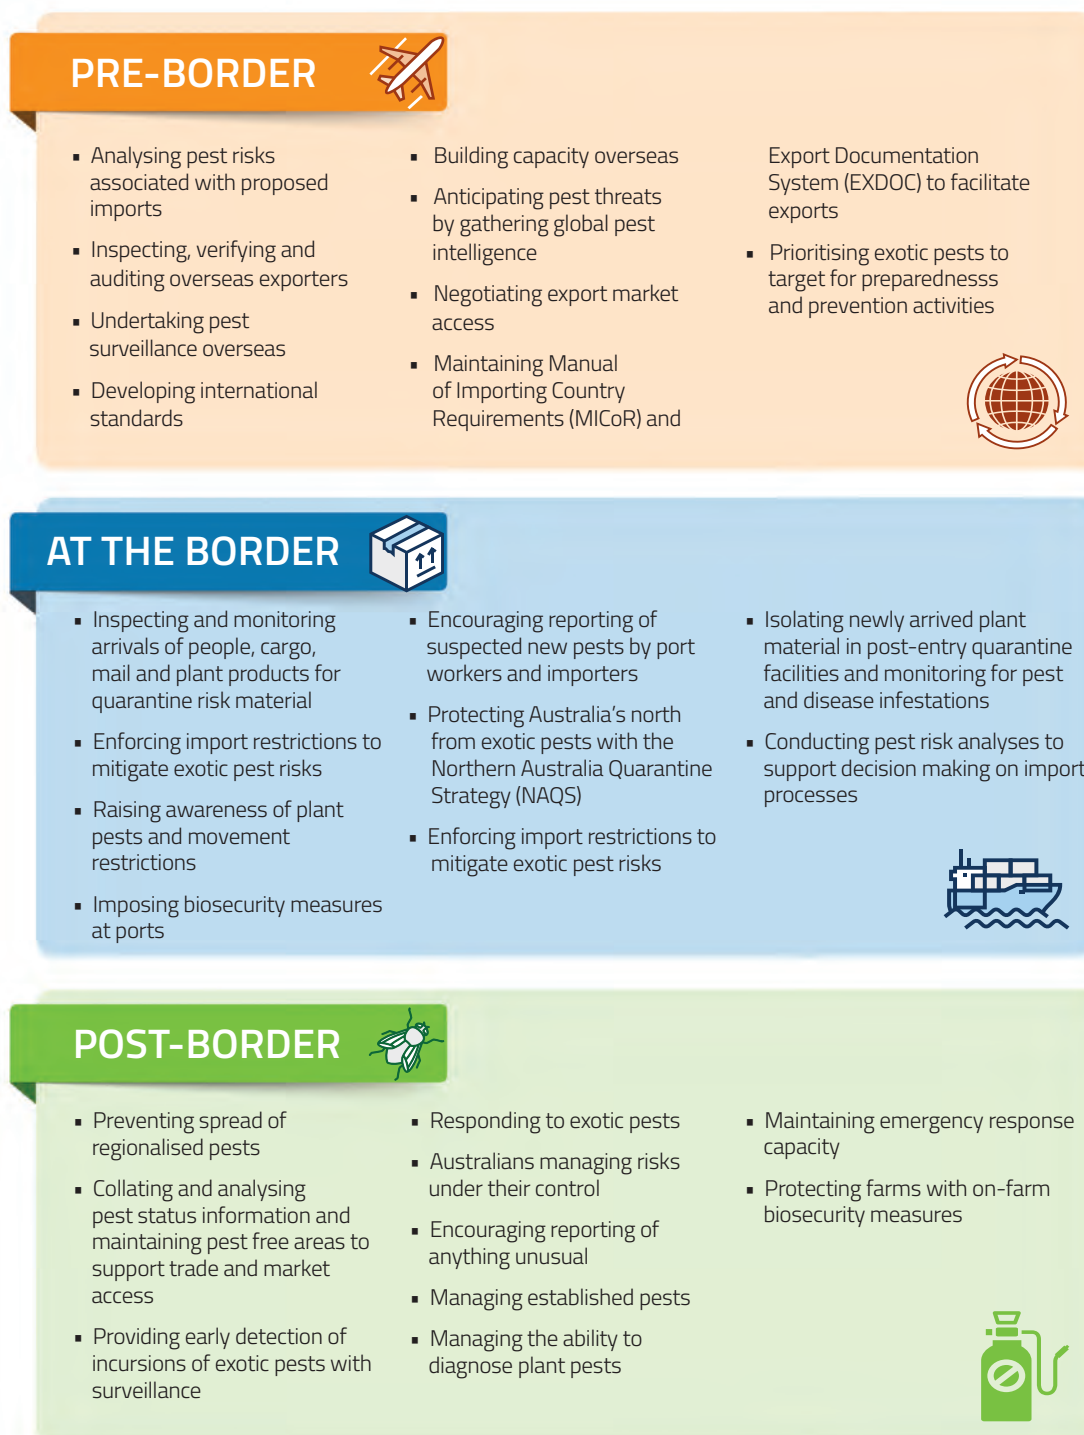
PRE-BORDER

- Analysing pest risks associated with proposed imports
- Inspecting, verifying and auditing overseas exporters
- Undertaking pest surveillance overseas
- Developing international standards

- Building capacity overseas
- Anticipating pest threats by gathering global pest intelligence
- Negotiating export market access
- Maintaining Manual of Importing Country Requirements (MICoR) and

Export Documentation System (EXDOC) to facilitate exports

- Prioritising exotic pests to target for preparednesss and prevention activities

AT THE BORDER

- Inspecting and monitoring arrivals of people, cargo, mail and plant products for quarantine risk material
- Enforcing import restrictions to mitigate exotic pest risks
- Raising awareness of plant pests and movement restrictions
- Imposing biosecurity measures at ports

- Encouraging reporting of suspected new pests by port workers and importers
- Protecting Australia's north from exotic pests with the Northern Australia Quarantine Strategy (NAQS)
- Enforcing import restrictions to mitigate exotic pest risks

- Isolating newly arrived plant material in post-entry quarantine facilities and monitoring for pest and disease infestations
- Conducting pest risk analyses to support decision making on import processes

POST-BORDER

- Preventing spread of regionalised pests
- Collating and analysing pest status information and maintaining pest free areas to support trade and market access
- Providing early detection of incursions of exotic pests with surveillance

- Responding to exotic pests
- Australians managing risks under their control
- Encouraging reporting of anything unusual
- Managing established pests
- Managing the ability to diagnose plant pests

- Maintaining emergency response capacity
- Protecting farms with on-farm biosecurity measures